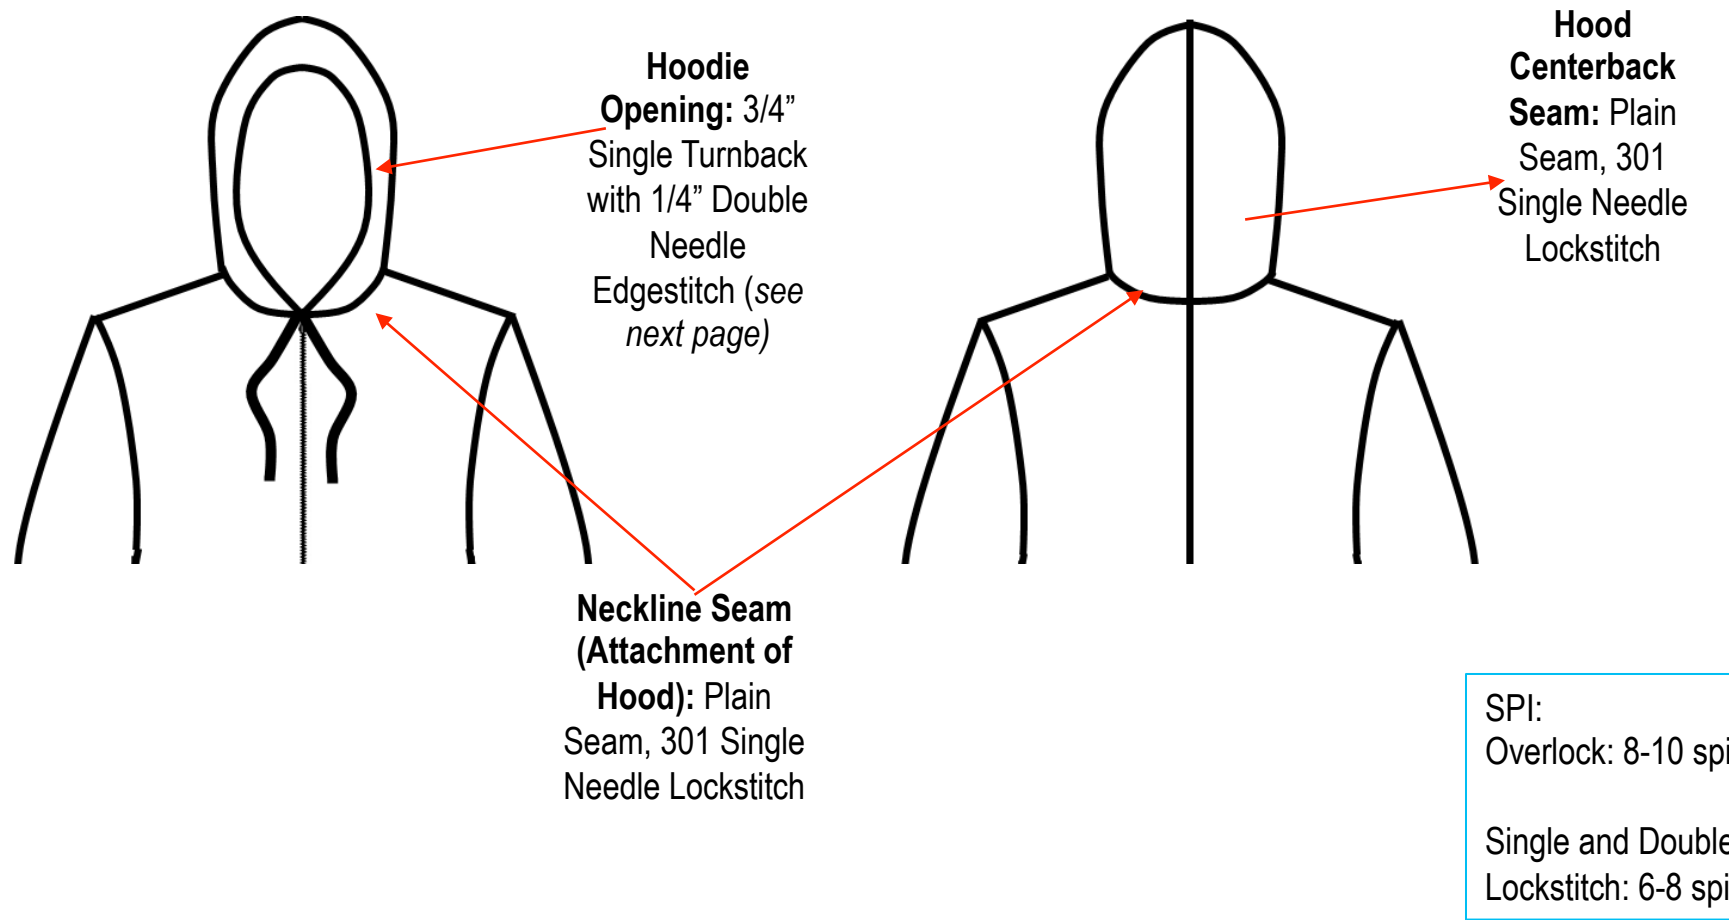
**Hoodie Opening:** 3/4” Single Turnback with 1/4” Double Needle Edgestitch (*see next page)*

**Hood Centerback Seam:** Plain Seam, 301 Single Needle Lockstitch

**Neckline Seam (Attachment of Hood):** Plain Seam, 301 Single Needle Lockstitch

SPI:
Overlock: 8-10 spi

Single and Double
Lockstitch: 6-8 spi